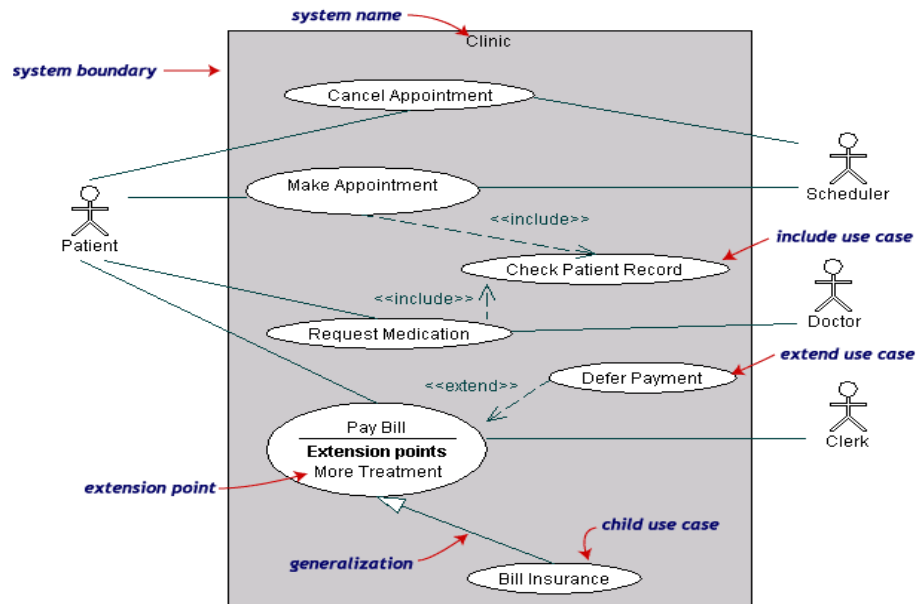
system name

Clinic

system boundary

Cancel Appointment

Scheduler

Patient

Make Appointment

<<include>>

include use case

Check Patient Record

<<include>>

Doctor

Request Medication

extend use case

<<extend>>

Defer Payment

Pay Bill

Extension points

More Treatment

Clerk

extension point

child use case

generalization

Bill Insurance